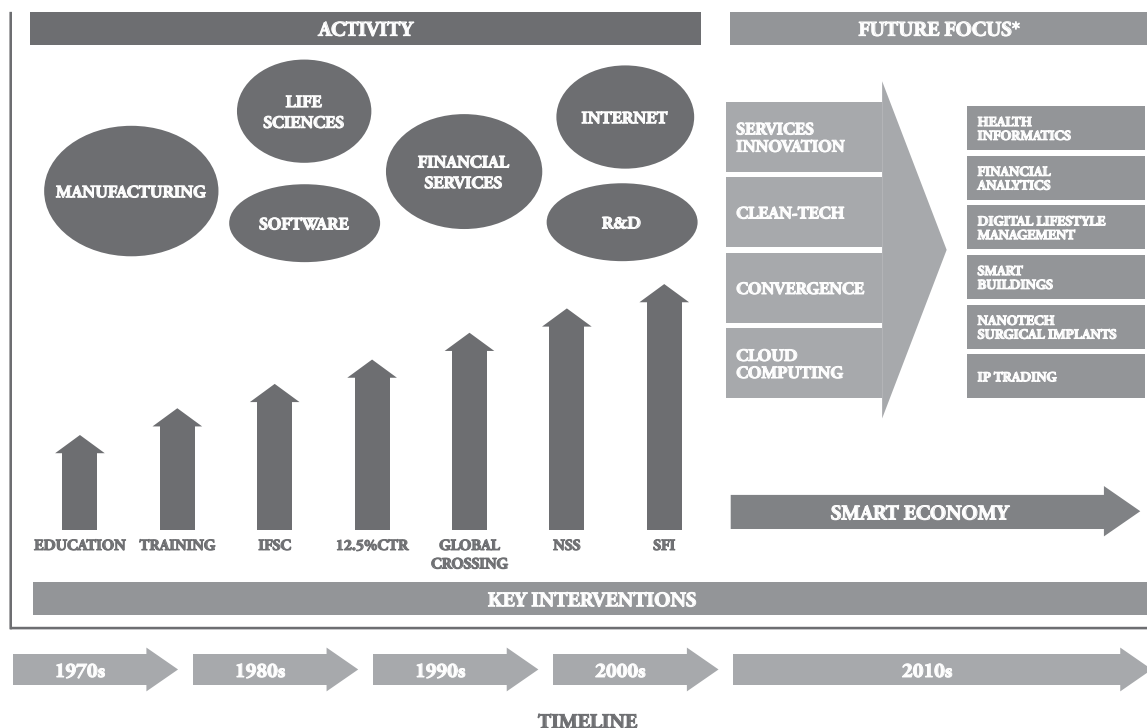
ACTIVITY

FUTURE FOCUS*

MANUFACTURING

LIFE SCIENCES

SOFTWARE

FINANCIAL SERVICES

INTERNET

R&D

SERVICES INNOVATION

CLEAN-TECH

CONVERGENCE

CLOUD COMPUTING

HEALTH INFORMATICS

FINANCIAL ANALYTICS

DIGITAL LIFESTYLE MANAGEMENT

SMART BUILDINGS

NANOTECH SURGICAL IMPLANTS

IP TRADING

SMART ECONOMY

EDUCATION

TRAINING

IFSC

12.5%CTR

GLOBAL CROSSING

NSS

SFI

KEY INTERVENTIONS

1970s

1980s

1990s

2000s

2010s

TIMELINE